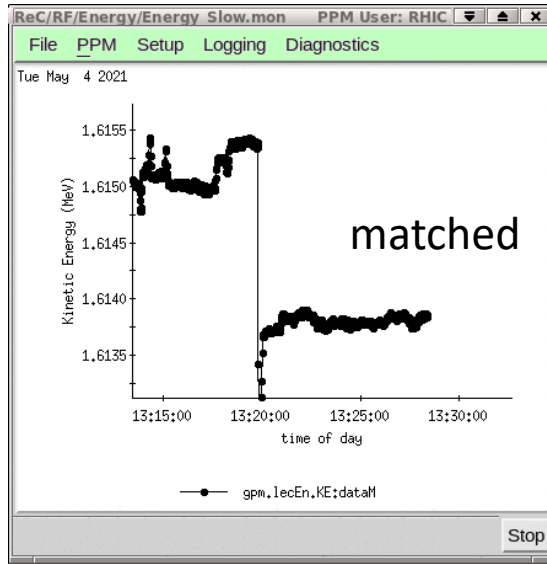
ReC/RF/Energy/Energy Slow.mon PPM User: RHIC

File PPM Setup Logging Diagnostics

Tue May 4 2021

1.6155
1.6150
1.6145
1.6140
1.6135

Kinetic Energy (MeV)

matched

13:15:00 13:20:00 13:25:00 13:30:00

time of day

gpm.lecEn.KE:dataM

Stop